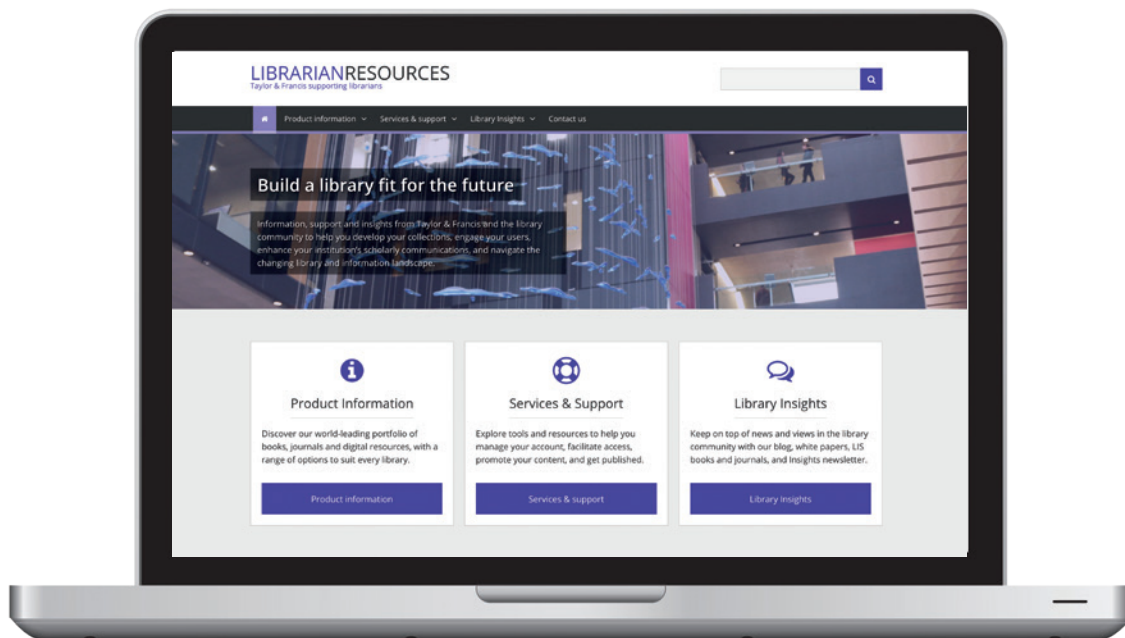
LIBRARIANRESOURCES
Taylor & Francis supporting librarians

Product information Services & support Library Insights Contact us

Build a library fit for the future

Information, support and insights from Taylor & Francis and the library community to help you develop your collections, engage your users, enhance your institution's scholarly communications, and navigate the changing library and information landscape.

Product Information

Discover our world-leading portfolio of books, journals and digital resources, with a range of options to suit every library.

Product information

Services & Support

Explore tools and resources to help you manage your account, facilitate access, promote your content, and get published.

Services & support

Library Insights

Keep on top of news and views in the library community with our blog, white papers, LIS books and journals, and Insights newsletter.

Library insights